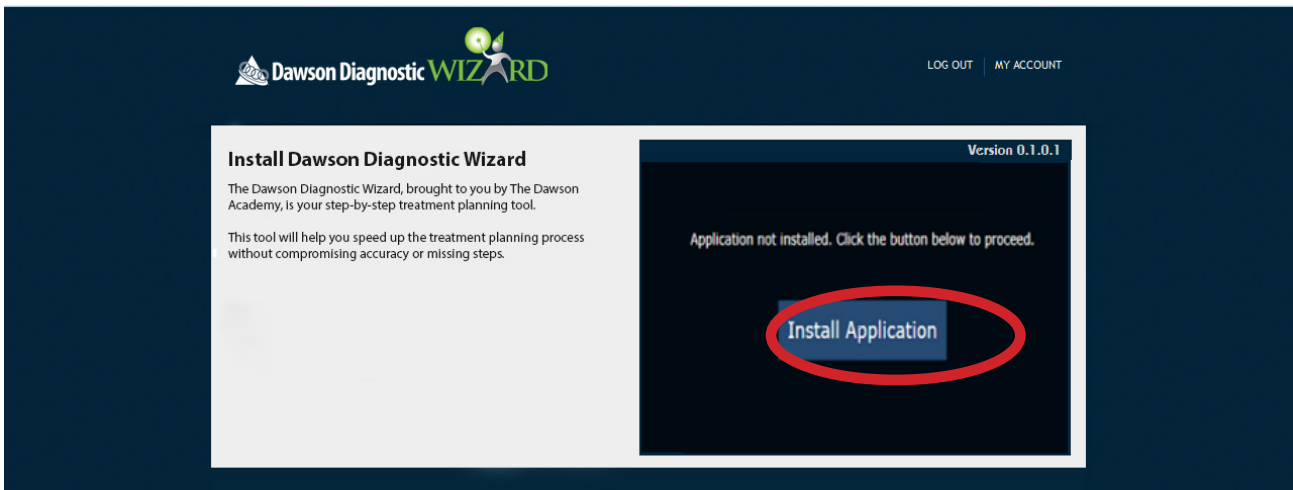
Dawson Diagnostic WIZARD

LOG OUT | MY ACCOUNT

Install Dawson Diagnostic Wizard

The Dawson Diagnostic Wizard, brought to you by The Dawson Academy, is your step-by-step treatment planning tool.

This tool will help you speed up the treatment planning process without compromising accuracy or missing steps.

Version 0.1.0.1

Application not installed. Click the button below to proceed.

Install Application